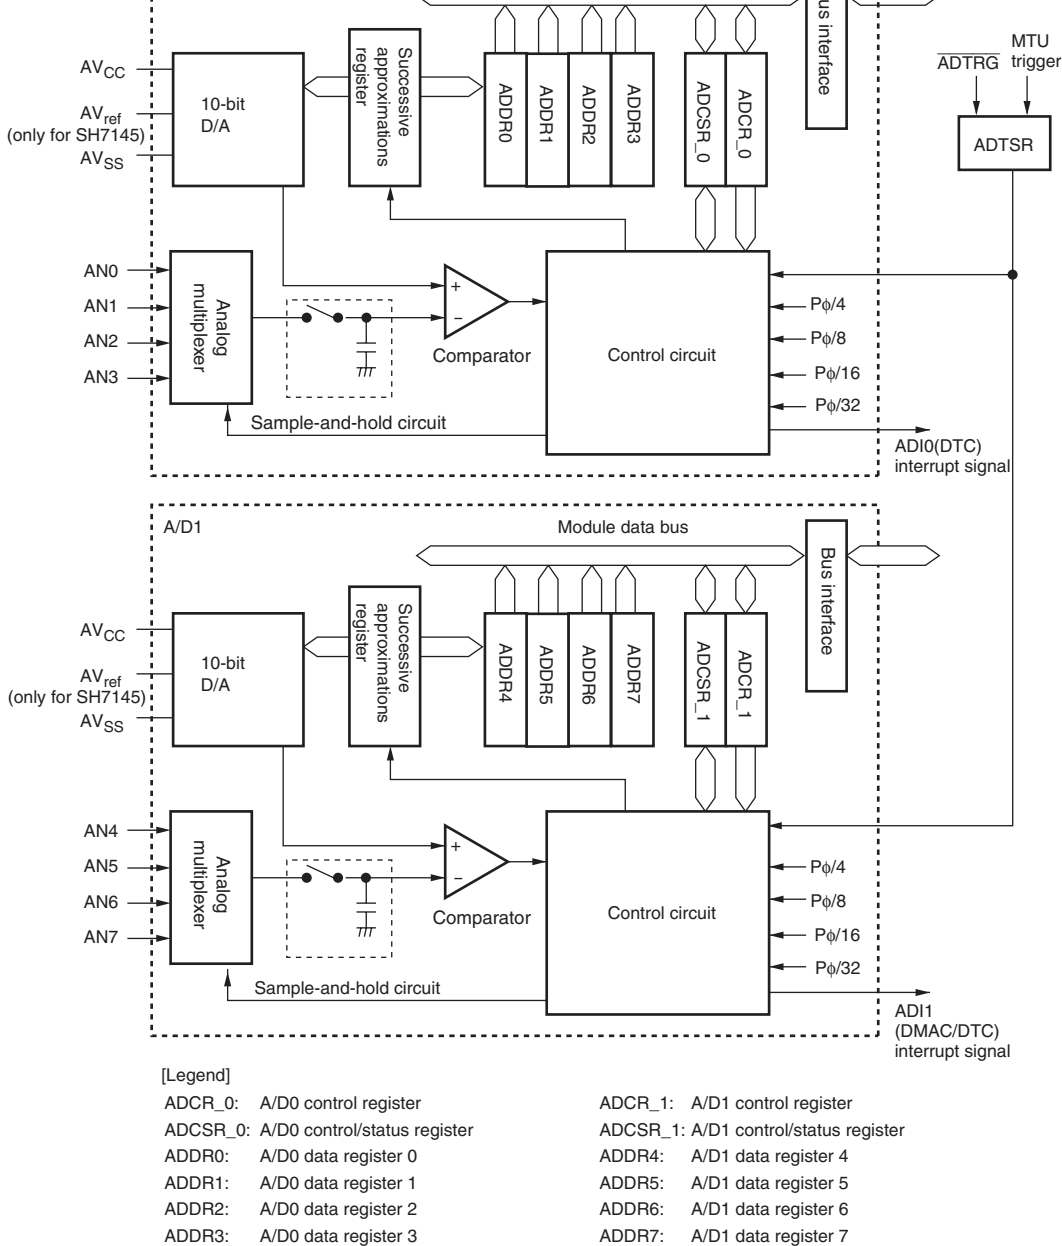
us interface

$\overline{ADTRG}$

MTU trigger

ADTSR

$AV_{CC}$

$AV_{ref}$ (only for SH7145)

$AV_{SS}$

10-bit D/A

Successive approximations register

ADDR0

ADDR1

ADDR2

ADDR3

ADCSR_0

ADCR_0

AN0

AN1

AN2

AN3

Analog multiplexer

+

−

Comparator

Control circuit

Pϕ/4

Pϕ/8

Pϕ/16

Pϕ/32

Sample-and-hold circuit

ADI0(DTC) interrupt signal

A/D1

Module data bus

Bus interface

$AV_{CC}$

$AV_{ref}$ (only for SH7145)

$AV_{SS}$

10-bit D/A

Successive approximations register

ADDR4

ADDR5

ADDR6

ADDR7

ADCSR_1

ADCR_1

AN4

AN5

AN6

AN7

Analog multiplexer

+

−

Comparator

Control circuit

Pϕ/4

Pϕ/8

Pϕ/16

Pϕ/32

Sample-and-hold circuit

ADI1 (DMAC/DTC) interrupt signal

[Legend]

ADCR_0: A/D0 control register
ADCSR_0: A/D0 control/status register
ADDR0: A/D0 data register 0
ADDR1: A/D0 data register 1
ADDR2: A/D0 data register 2
ADDR3: A/D0 data register 3

ADCR_1: A/D1 control register
ADCSR_1: A/D1 control/status register
ADDR4: A/D1 data register 4
ADDR5: A/D1 data register 5
ADDR6: A/D1 data register 6
ADDR7: A/D1 data register 7